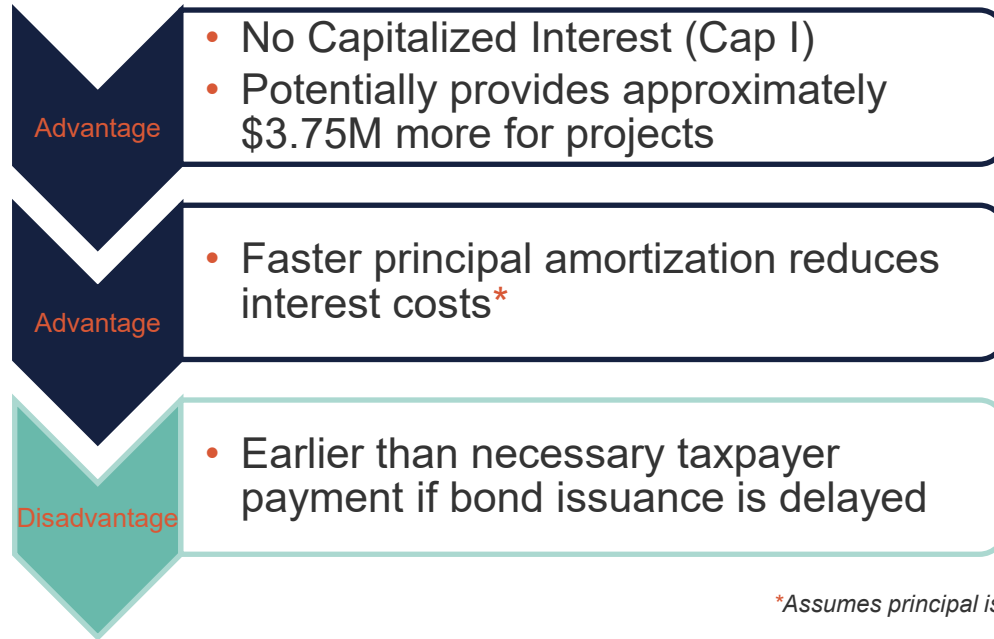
Advantage

• No Capitalized Interest (Cap I)
• Potentially provides approximately $3.75M more for projects

Advantage

• Faster principal amortization reduces interest costs*

Disadvantage

• Earlier than necessary taxpayer payment if bond issuance is delayed

*Assumes principal is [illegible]